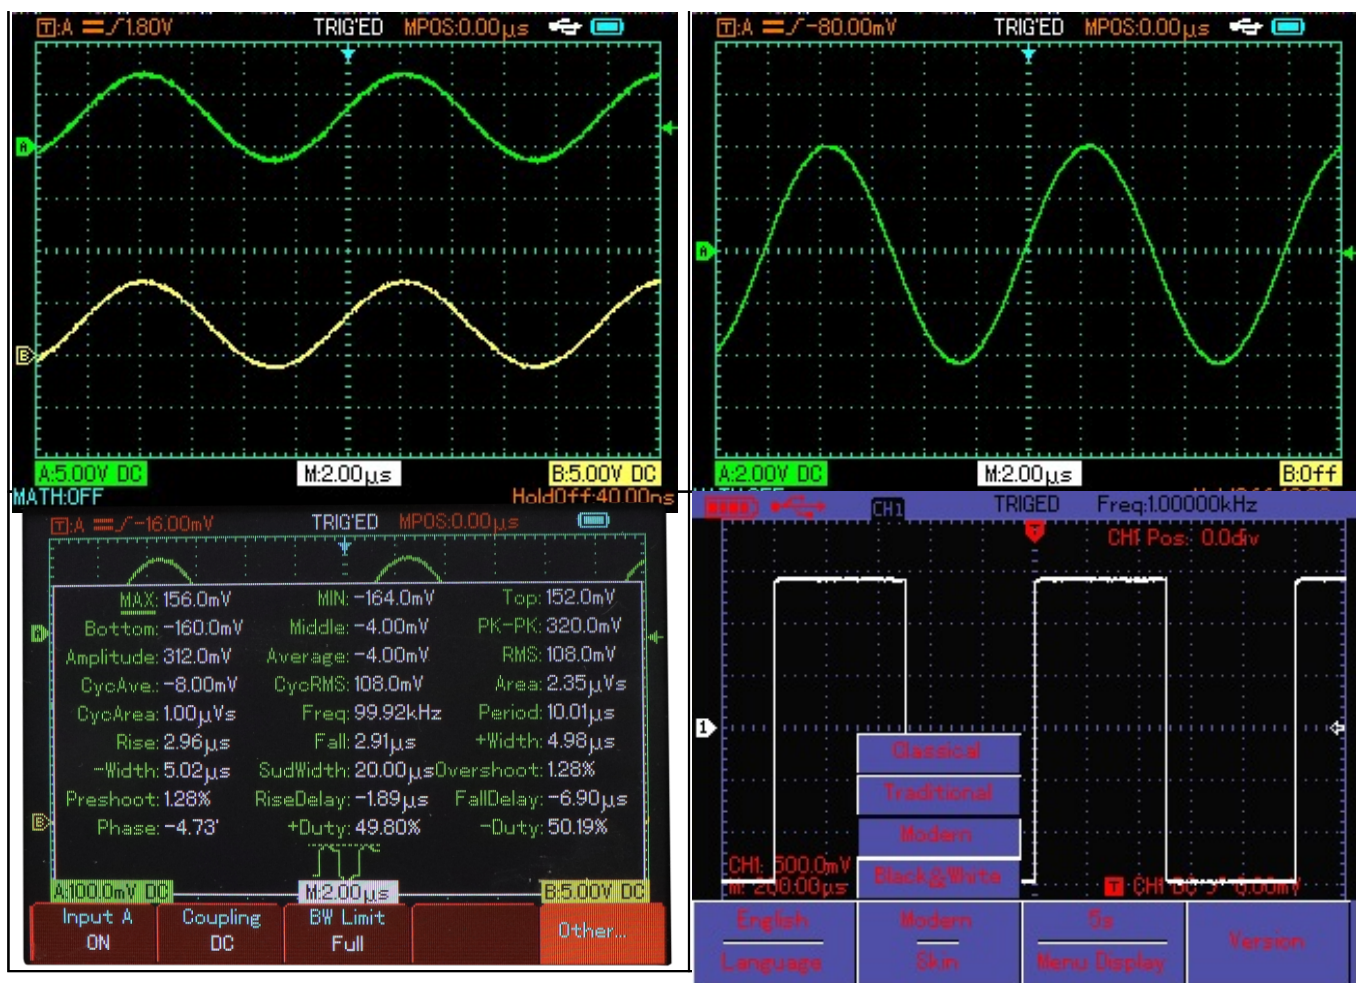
T:A 1.80V TRIG'ED MPOS:0.00μs

A
B

A:5.00V DC M:2.00μs B:5.00V DC
MATH:OFF HoldOff:40.00ns

T:A -80.00mV TRIG'ED MPOS:0.00μs

A

A:2.00V DC M:2.00μs B:Off

T:A -16.00mV TRIG'ED MPOS:0.00μs

| MAX: 156.0mV | MIN: -164.0mV | Top: 152.0mV |
|---|---|---|
| Bottom: -160.0mV | Middle: -4.00mV | PK-PK: 320.0mV |
| Amplitude: 312.0mV | Average: -4.00mV | RMS: 108.0mV |
| CycAve.: -8.00mV | CycRMS: 108.0mV | Area: 2.35μVs |
| CycArea: 1.00μVs | Freq: 99.92kHz | Period: 10.01μs |
| Rise: 2.96μs | Fall: 2.91μs | +Width: 4.98μs |
| -Width: 5.02μs | SudWidth: 20.00μs | Overshoot: 1.28% |
| Preshoot: 1.28% | RiseDelay: -1.89μs | FallDelay: -6.90μs |
| Phase: -4.73' | +Duty: 49.80% | -Duty: 50.19% |

A
B

A:100.0mV DC M:2.00μs B:5.00V DC

Input A ON
Coupling DC
BW Limit Full
Other...

CH1 TRIGED Freq:1.00000kHz
CH1 Pos: 0.0div

1

Classical
Traditional
Modern
Black&White

CH1: 500.0mV
M: 200.00μs
T CH1 DC 0.00mV

English Language
Modern Skin
5s Menu Display
Version